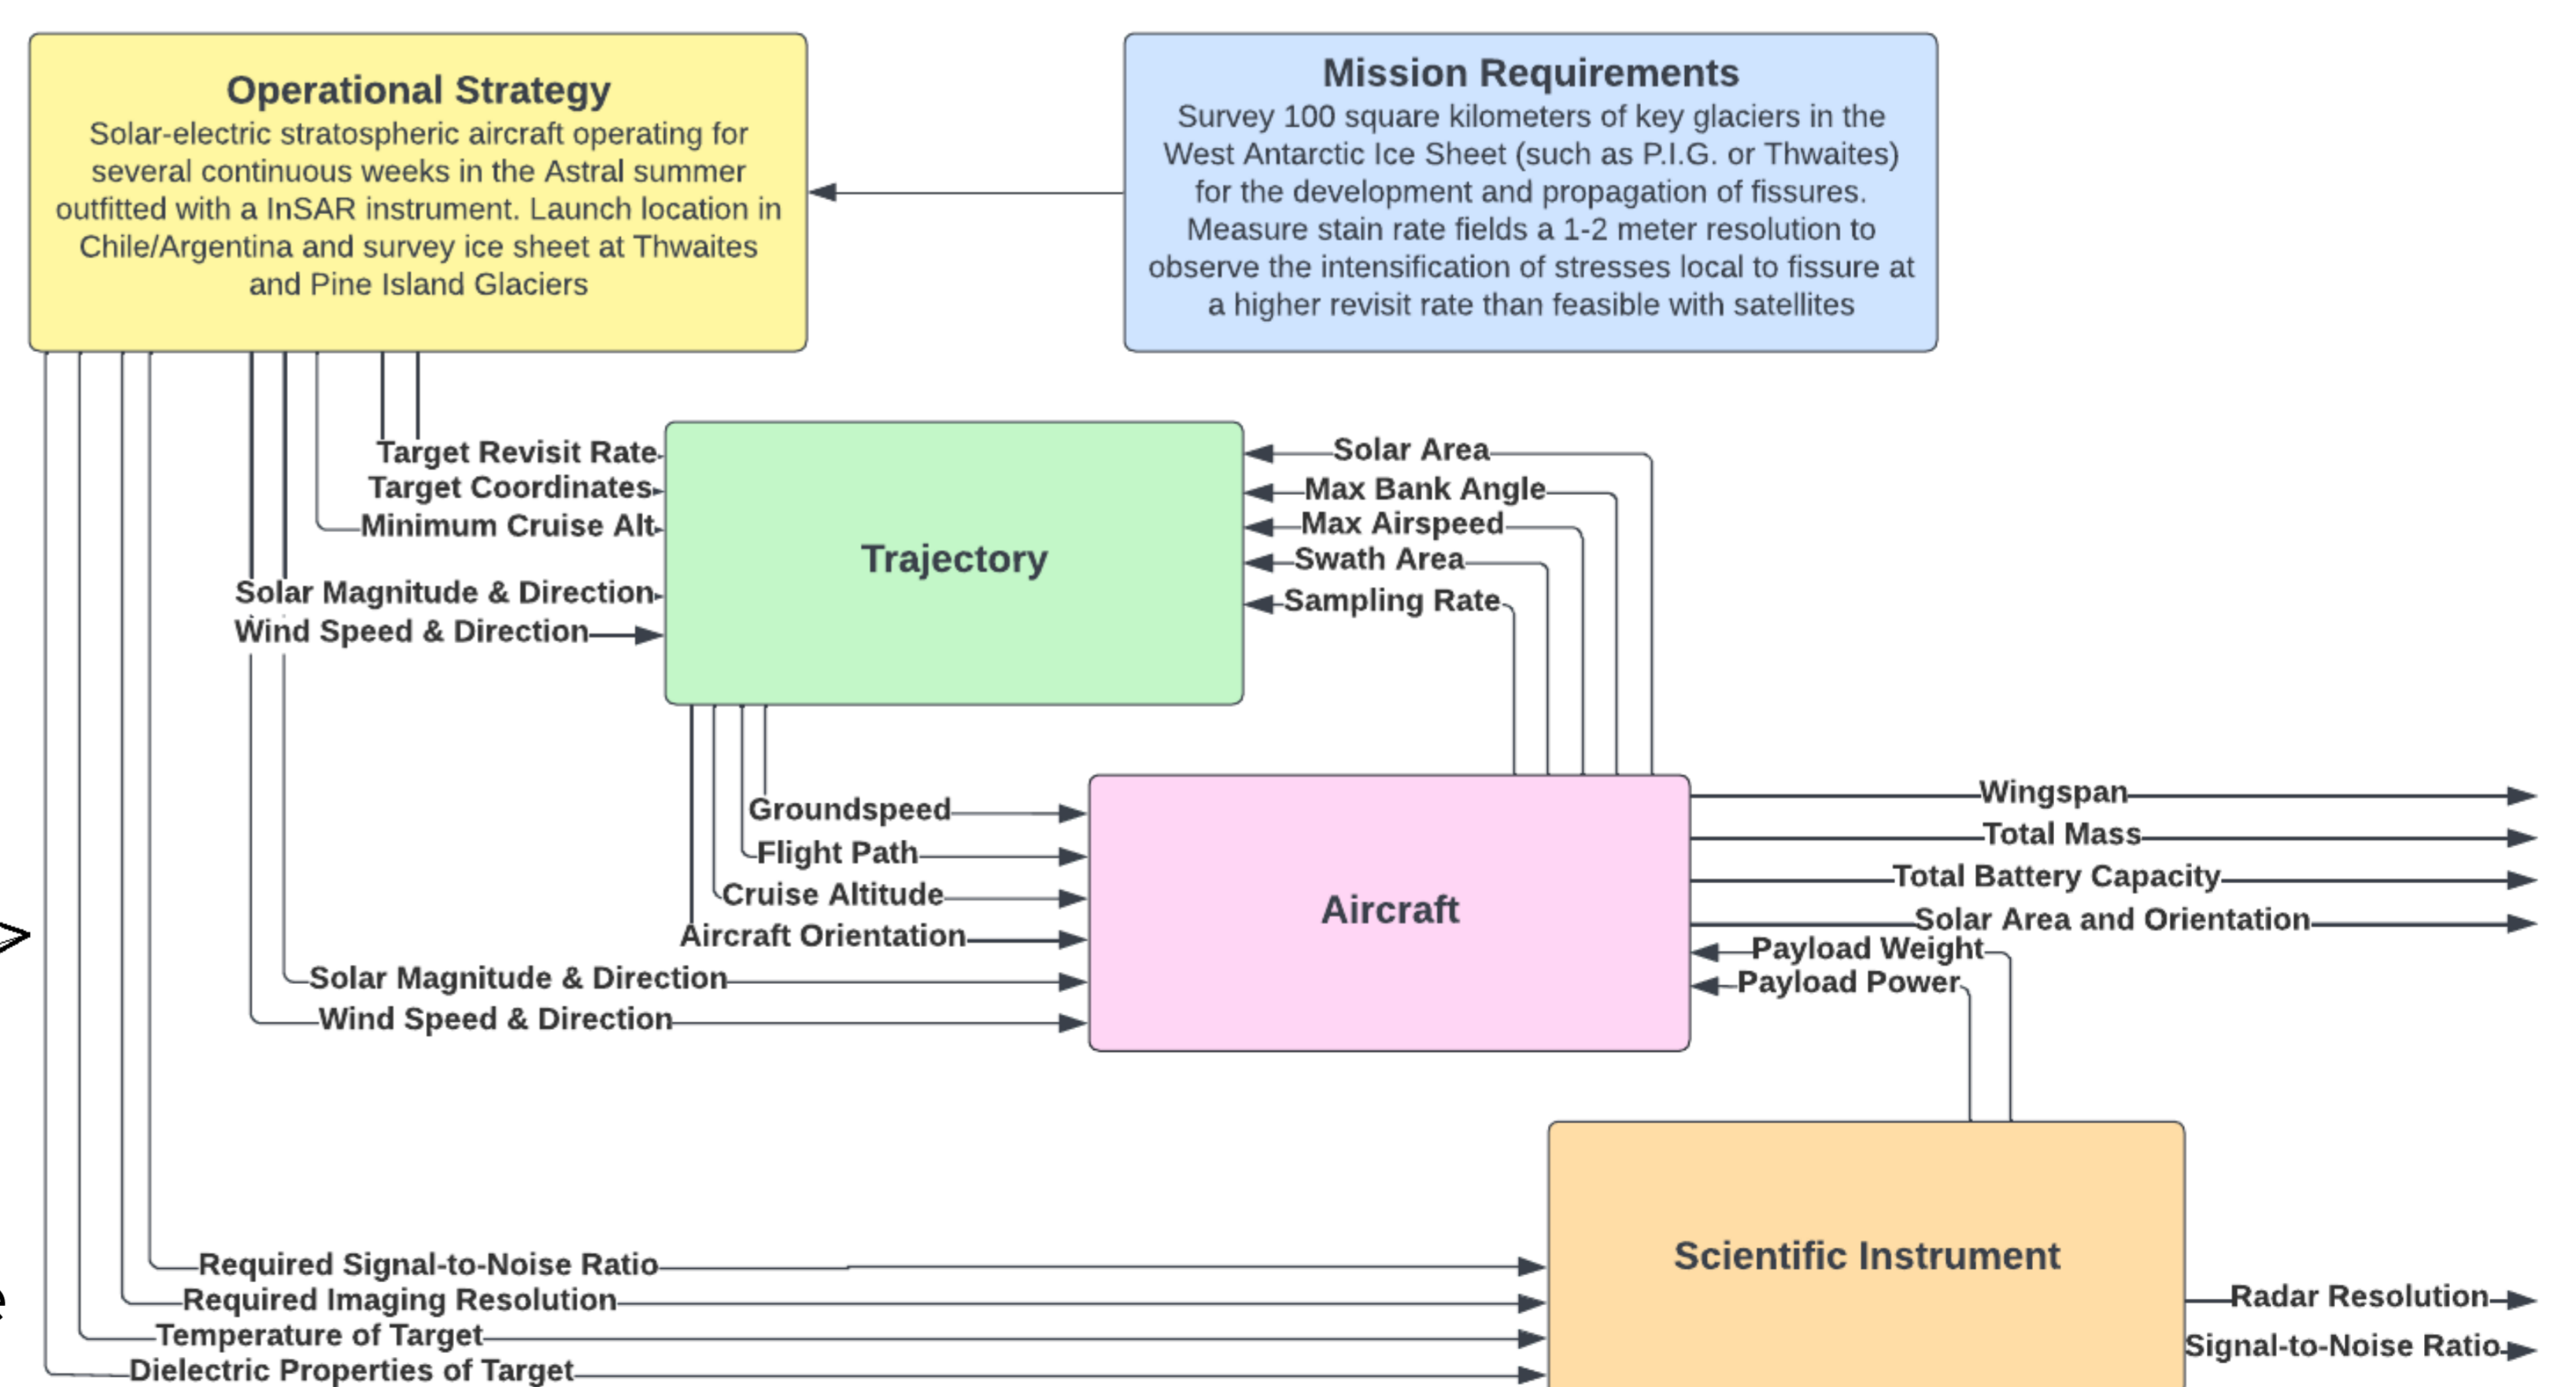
Operational Strategy
Solar-electric stratospheric aircraft operating for several continuous weeks in the Astral summer outfitted with a InSAR instrument. Launch location in Chile/Argentina and survey ice sheet at Thwaites and Pine Island Glaciers

Mission Requirements
Survey 100 square kilometers of key glaciers in the West Antarctic Ice Sheet (such as P.I.G. or Thwaites) for the development and propagation of fissures. Measure stain rate fields a 1-2 meter resolution to observe the intensification of stresses local to fissure at a higher revisit rate than feasible with satellites

Target Revisit Rate
Target Coordinates
Minimum Cruise Alt
Solar Magnitude & Direction
Wind Speed & Direction

Trajectory

Solar Area
Max Bank Angle
Max Airspeed
Swath Area
Sampling Rate

Groundspeed
Flight Path
Cruise Altitude
Aircraft Orientation
Solar Magnitude & Direction
Wind Speed & Direction

Aircraft

Wingspan
Total Mass
Total Battery Capacity
Solar Area and Orientation
Payload Weight
Payload Power

Required Signal-to-Noise Ratio
Required Imaging Resolution
Temperature of Target
Dielectric Properties of Target

Scientific Instrument

Radar Resolution
Signal-to-Noise Ratio